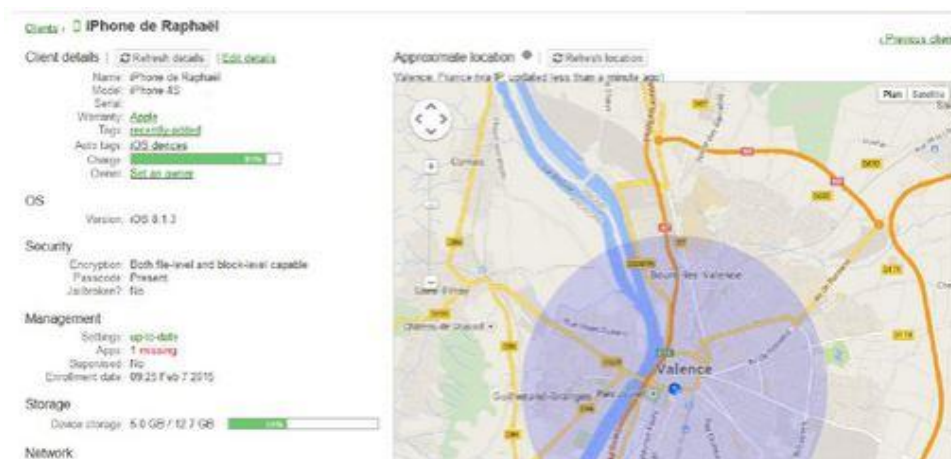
Clients › iPhone de Raphaël

‹ Previous client

Client details | Refresh details | Edit details

Name: iPhone de Raphaël
Model: iPhone 4S
Serial:
Warranty: Apple
Tags: recently-added
Auto tags: iOS devices
Charge: 81%
Owner: Set an owner

OS

Version: iOS 8.1.3

Security

Encryption: Both file-level and block-level capable
Passcode: Present
Jailbroken?: No

Management

Settings: up-to-date
Apps: 1 missing
Supervised: No
Enrollment date: 09:25 Feb 7 2015

Storage

Device storage: 5.0 GB / 12.7 GB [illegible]

Network

Approximate location | Refresh location

Valence, France (via IP, updated less than a minute ago)

Plan Satellite

Bourg-lès-Valence

Valence

Guilherand-Granges

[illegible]